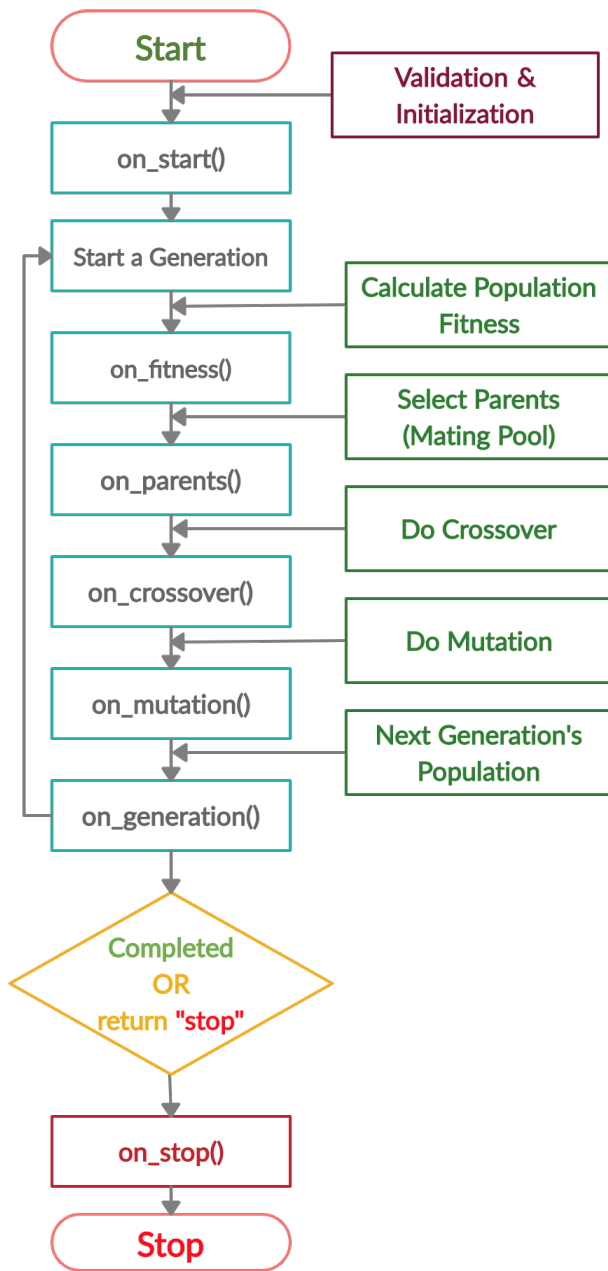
Start

Validation & Initialization

on_start()

Start a Generation

Calculate Population Fitness

on_fitness()

Select Parents (Mating Pool)

on_parents()

Do Crossover

on_crossover()

Do Mutation

on_mutation()

Next Generation's Population

on_generation()

Completed OR return "stop"

on_stop()

Stop